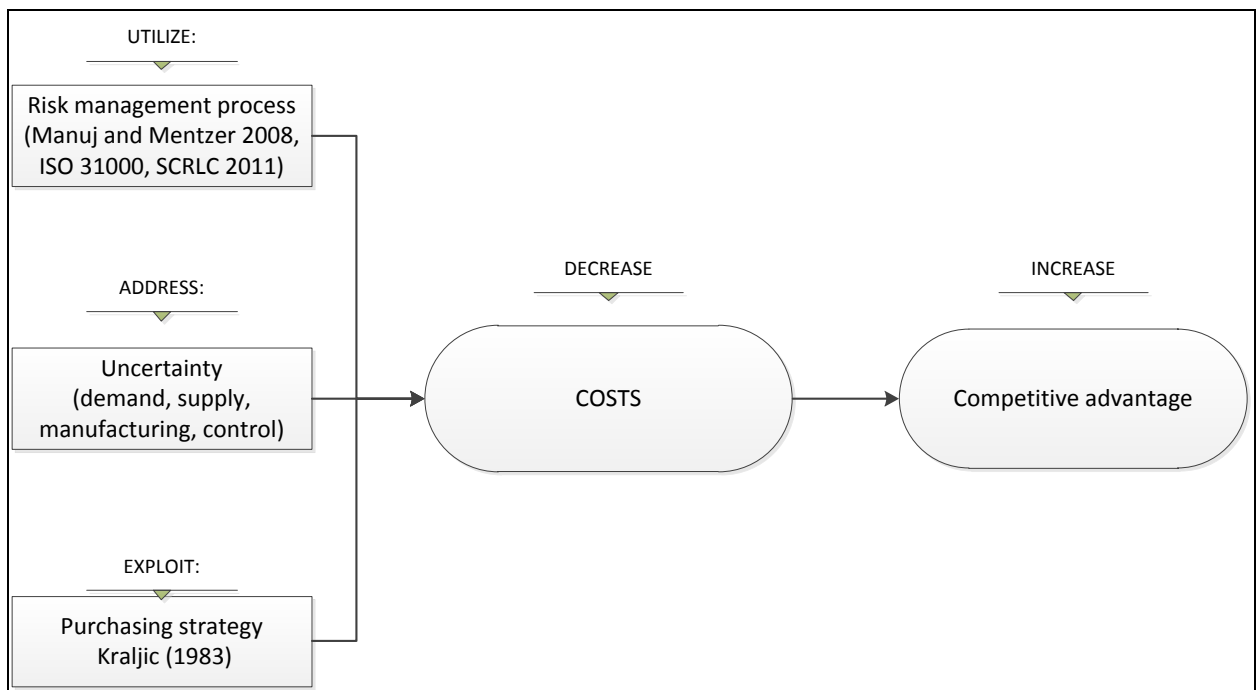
UTILIZE:

Risk management process (Manuj and Mentzer 2008, ISO 31000, SCRLC 2011)

ADDRESS:

Uncertainty (demand, supply, manufacturing, control)

EXPLOIT:

Purchasing strategy Kraljic (1983)

DECREASE

COSTS

INCREASE

Competitive advantage